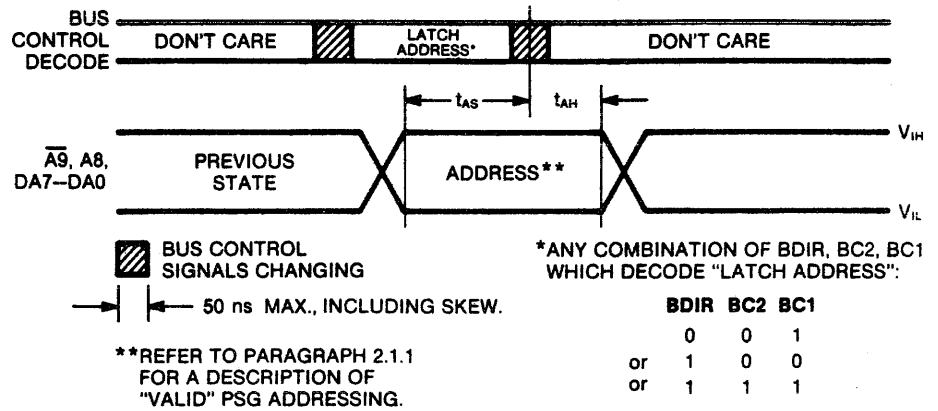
BUS CONTROL DECODE

DON'T CARE

LATCH ADDRESS*

DON'T CARE

$t_{AS}$

$t_{AH}$

$V_{IH}$

$\overline{A9}$, A8, DA7--DA0

PREVIOUS STATE

ADDRESS**

$V_{IL}$

BUS CONTROL SIGNALS CHANGING

50 ns MAX., INCLUDING SKEW.

**REFER TO PARAGRAPH 2.1.1 FOR A DESCRIPTION OF "VALID" PSG ADDRESSING.

*ANY COMBINATION OF BDIR, BC2, BC1 WHICH DECODE "LATCH ADDRESS":

| | BDIR | BC2 | BC1 |
|---|---|---|---|
| | 0 | 0 | 1 |
| or | 1 | 0 | 0 |
| or | 1 | 1 | 1 |